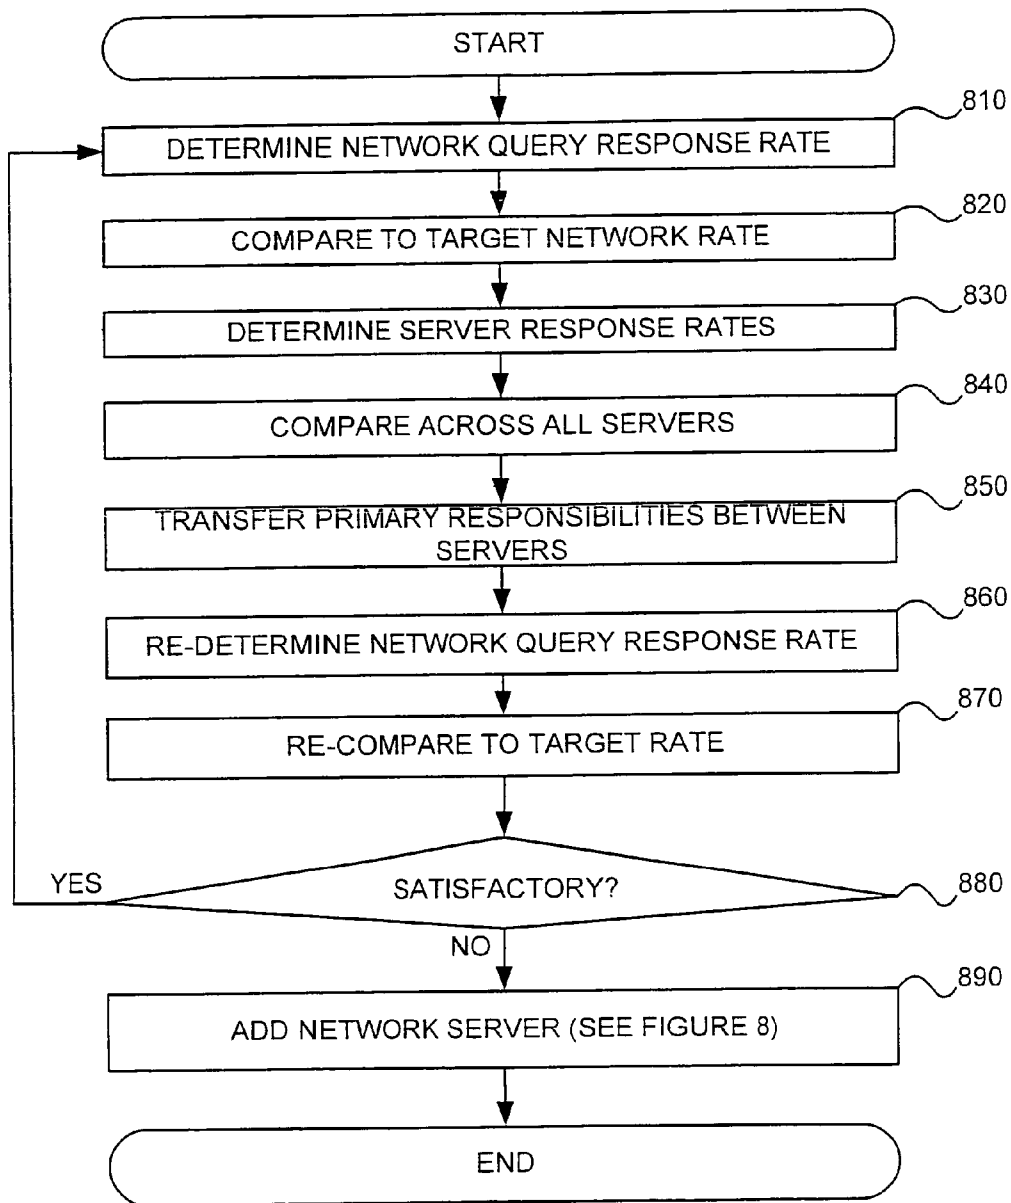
START

810
DETERMINE NETWORK QUERY RESPONSE RATE

820
COMPARE TO TARGET NETWORK RATE

830
DETERMINE SERVER RESPONSE RATES

840
COMPARE ACROSS ALL SERVERS

850
TRANSFER PRIMARY RESPONSIBILITIES BETWEEN SERVERS

860
RE-DETERMINE NETWORK QUERY RESPONSE RATE

870
RE-COMPARE TO TARGET RATE

YES
SATISFACTORY?
880
NO

890
ADD NETWORK SERVER (SEE FIGURE 8)

END